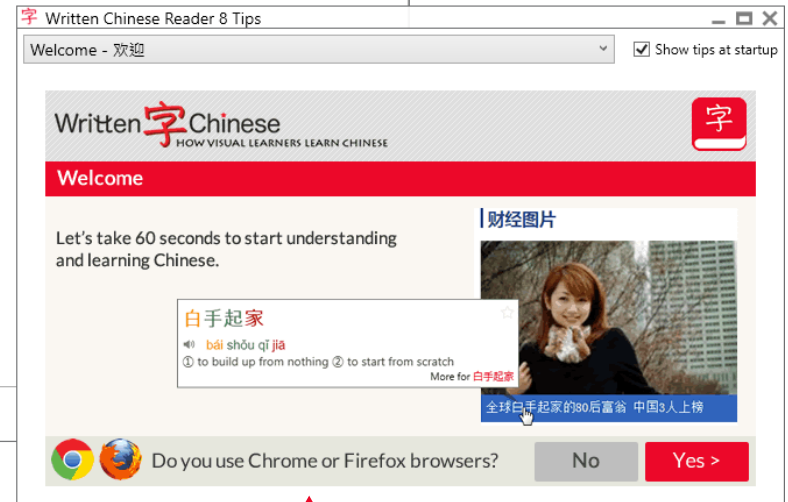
字 Written Chinese Reader 8 Tips

Welcome - 欢迎

Show tips at startup

Written字Chinese
HOW VISUAL LEARNERS LEARN CHINESE

字

Welcome

Let's take 60 seconds to start understanding and learning Chinese.

财经图片

白手起家
bái shǒu qǐ jiā
① to build up from nothing ② to start from scratch
More for 白手起家

全球白手起家的80后富翁 中国3人上榜

Do you use Chrome or Firefox browsers?

No

Yes >